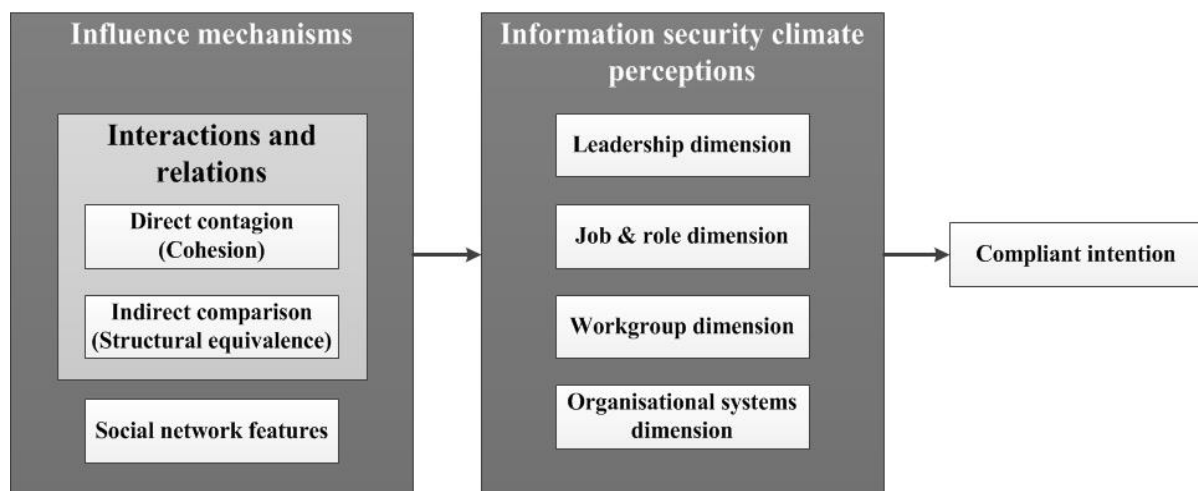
Influence mechanisms

Interactions and relations

Direct contagion (Cohesion)

Indirect comparison (Structural equivalence)

Social network features

Information security climate perceptions

Leadership dimension

Job & role dimension

Workgroup dimension

Organisational systems dimension

Compliant intention